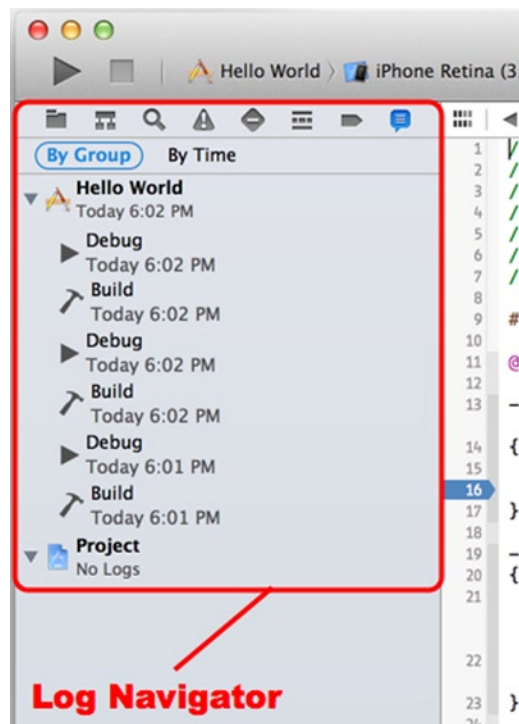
Hello World 〉 iPhone Retina (3

By Group By Time

Hello World
Today 6:02 PM

Debug
Today 6:02 PM

Build
Today 6:02 PM

Debug
Today 6:02 PM

Build
Today 6:02 PM

Debug
Today 6:01 PM

Build
Today 6:01 PM

Project
No Logs

1 /
2 /
3 /
4 /
5 /
6 /
7 /
8
9 #
10
11 @
12
13 -
14 {
15
16
17 }
18
19 -
20 {
21
22
23 }

Log Navigator